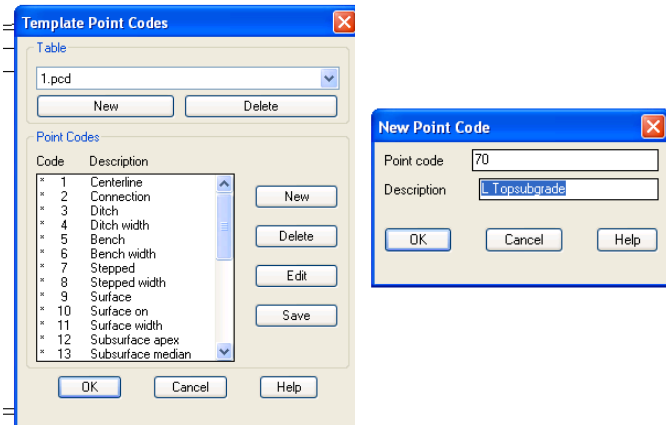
Template Point Codes

Table

1.pcd

New | Delete

Point Codes

| Code | Description |
|---|---|
| * 1 | Centerline |
| * 2 | Connection |
| * 3 | Ditch |
| * 4 | Ditch width |
| * 5 | Bench |
| * 6 | Bench width |
| * 7 | Stepped |
| * 8 | Stepped width |
| * 9 | Surface |
| * 10 | Surface on |
| * 11 | Surface width |
| * 12 | Subsurface apex |
| * 13 | Subsurface median |

New
Delete
Edit
Save

OK | Cancel | Help

New Point Code

Point code 70

Description L Topsubgrade

OK | Cancel | Help